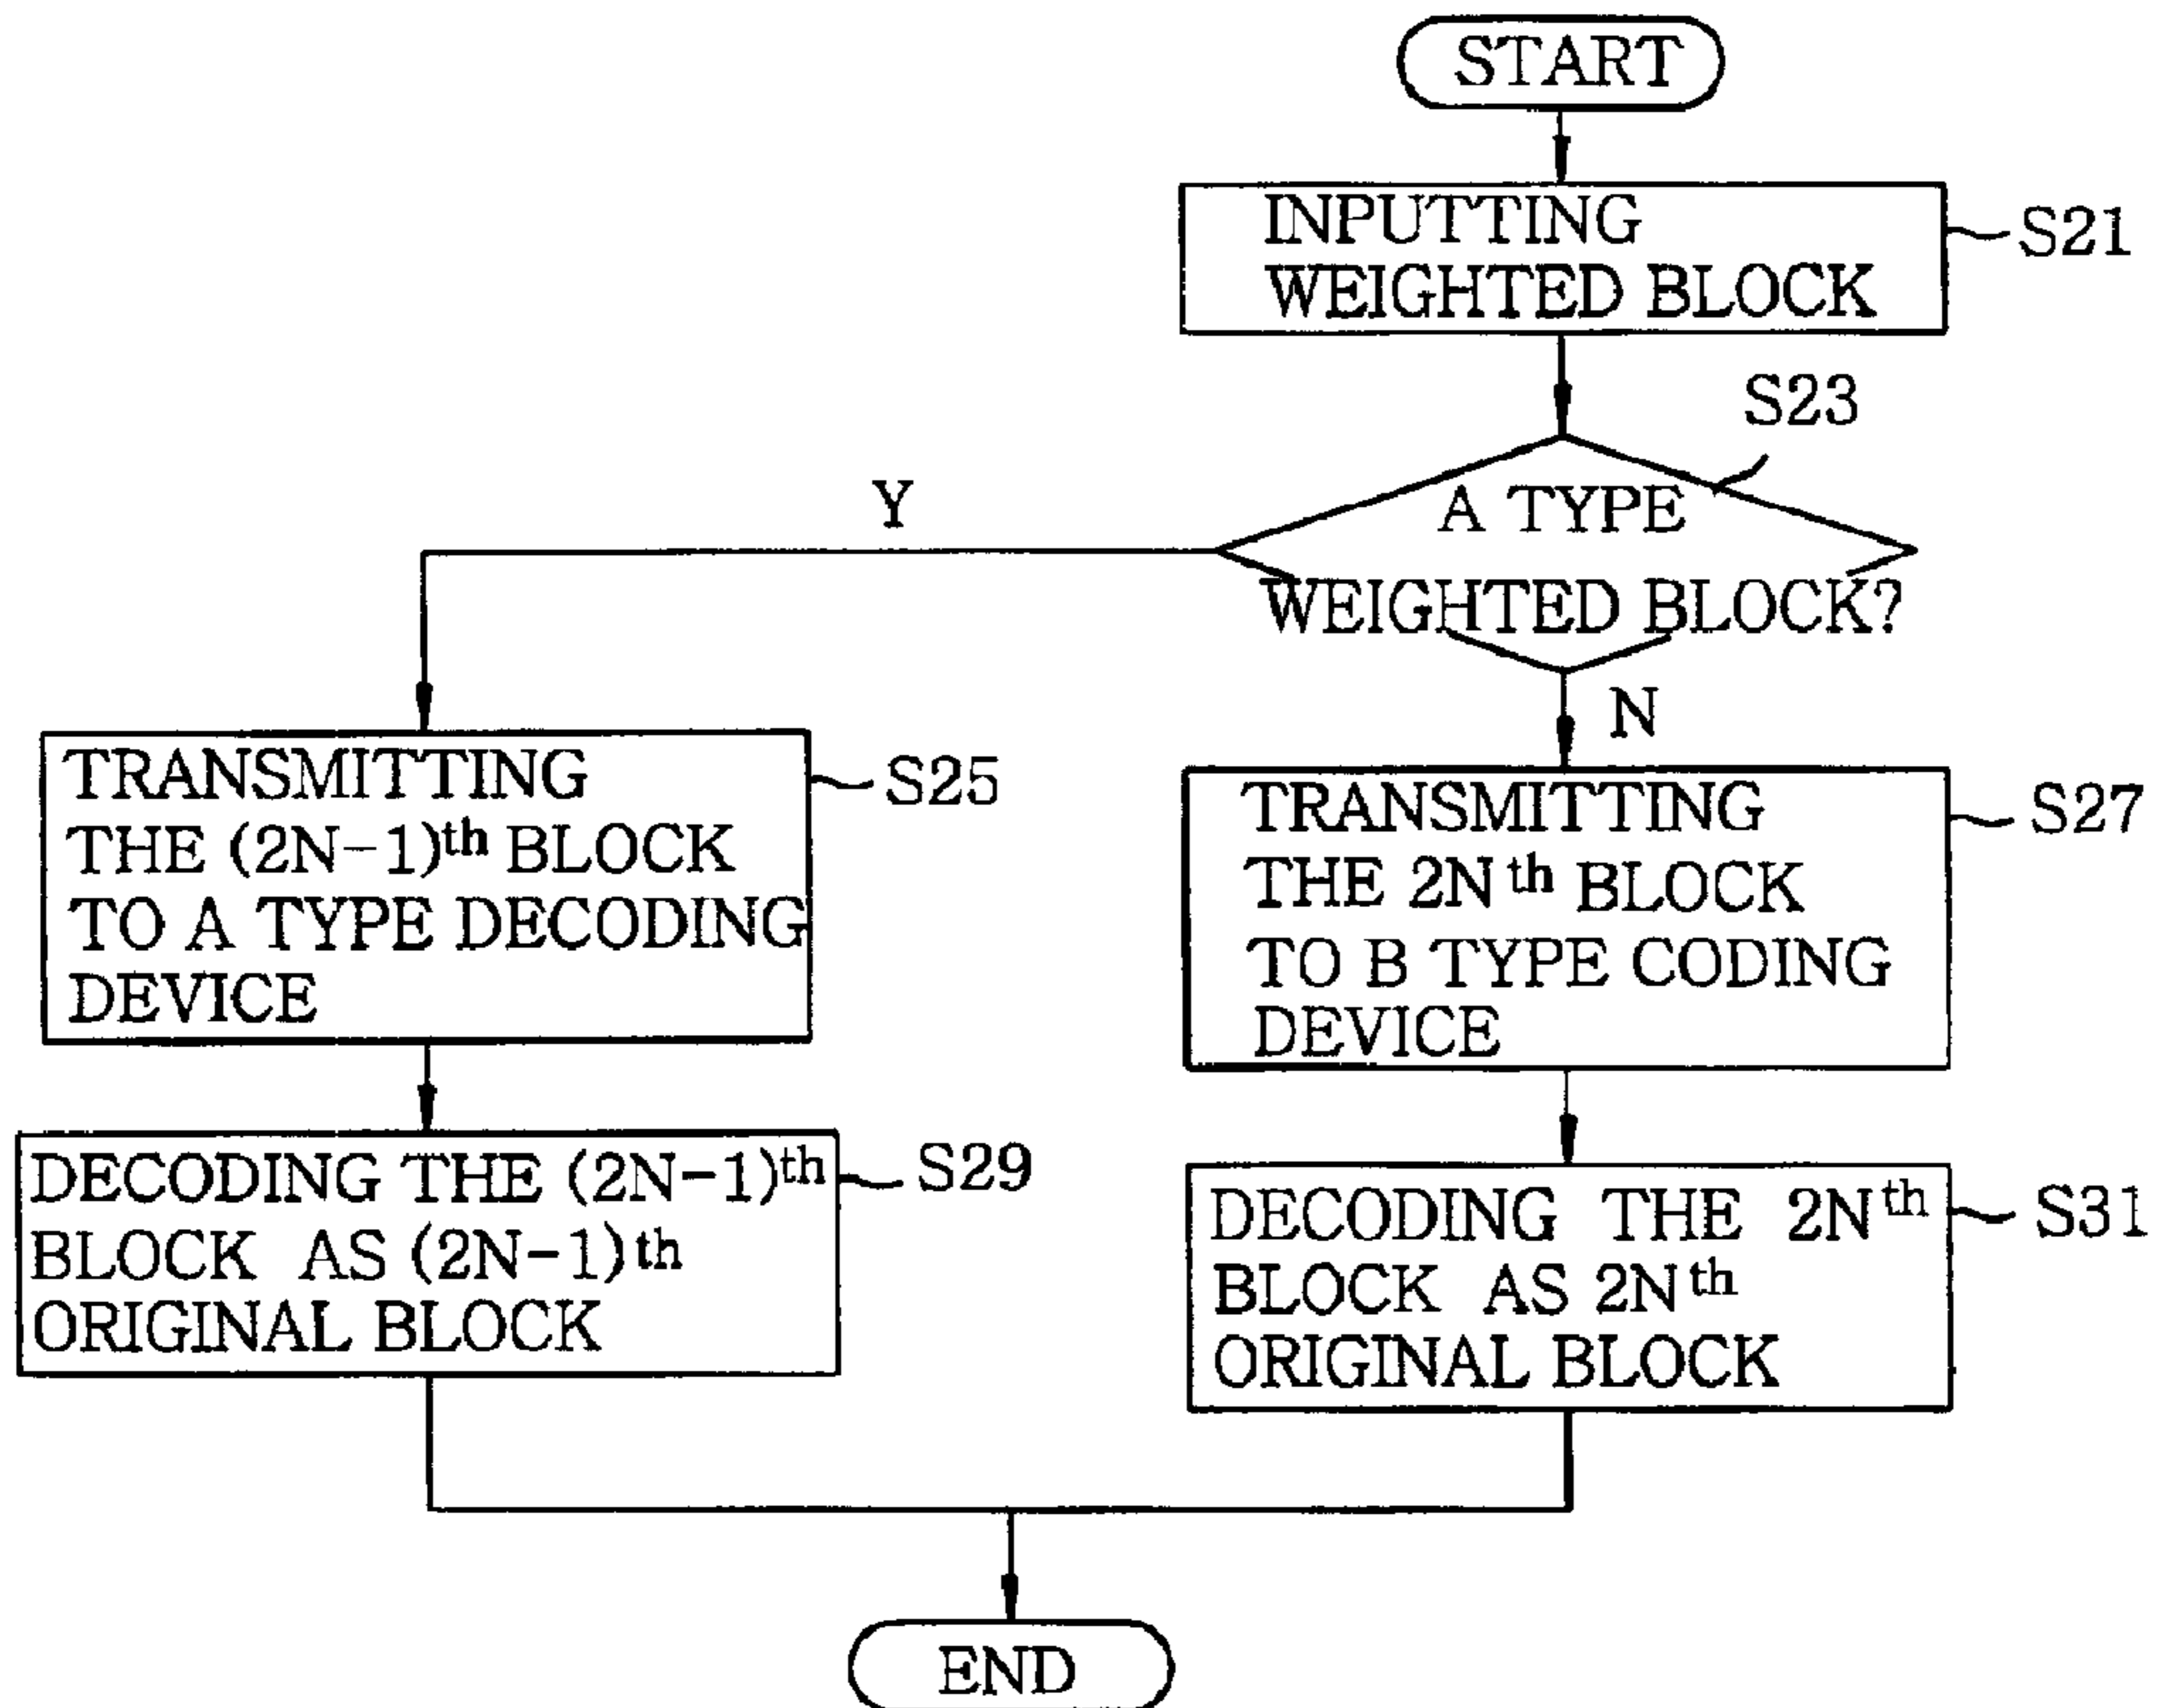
START

INPUTTING WEIGHTED BLOCK

S21

S23

A TYPE WEIGHTED BLOCK?

Y

N

TRANSMITTING THE $(2N-1)^{th}$ BLOCK TO A TYPE DECODING DEVICE

S25

TRANSMITTING THE $2N^{th}$ BLOCK TO B TYPE CODING DEVICE

S27

DECODING THE $(2N-1)^{th}$ BLOCK AS $(2N-1)^{th}$ ORIGINAL BLOCK

S29

DECODING THE $2N^{th}$ BLOCK AS $2N^{th}$ ORIGINAL BLOCK

S31

END